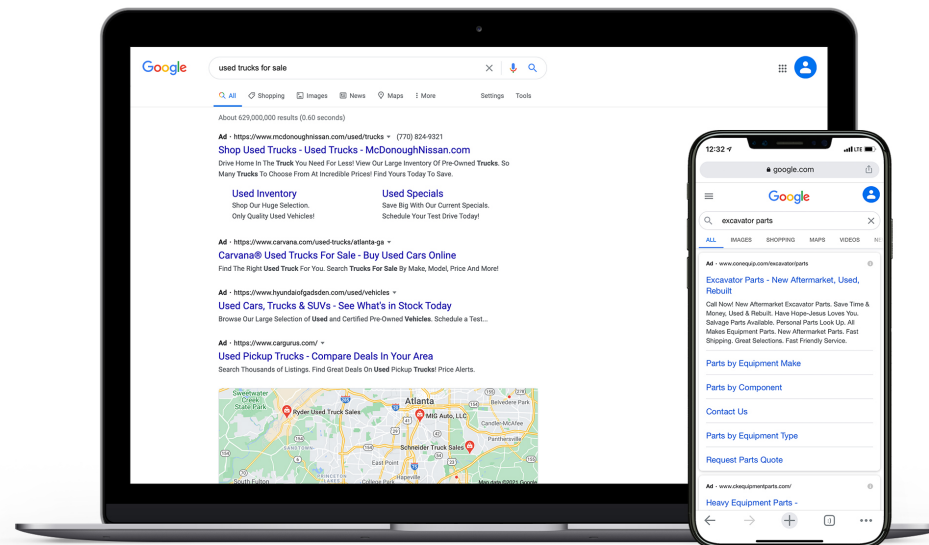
Google

used trucks for sale

All Shopping Images News Maps More Settings Tools

About 629,000,000 results (0.60 seconds)

Ad · https://www.mcdonoughnissan.com/used/trucks (770) 824-9321

Shop Used Trucks - Used Trucks - McDonoughNissan.com

Drive Home In The Truck You Need For Less! View Our Large Inventory Of Pre-Owned Trucks. So Many Trucks To Choose From At Incredible Prices! Find Yours Today To Save.

Used Inventory
Shop Our Huge Selection. Only Quality Used Vehicles!

Used Specials
Save Big With Our Current Specials. Schedule Your Test Drive Today!

Ad · https://www.carvana.com/used-trucks/atlanta-ga

Carvana® Used Trucks For Sale - Buy Used Cars Online

Find The Right Used Truck For You. Search Trucks For Sale By Make, Model, Price And More!

Ad · https://www.hyundaiofgadsden.com/used/vehicles

Used Cars, Trucks & SUVs - See What's in Stock Today

Browse Our Large Selection of Used and Certified Pre-Owned Vehicles. Schedule a Test...

Ad · https://www.cargurus.com/

Used Pickup Trucks - Compare Deals In Your Area

Search Thousands of Listings. Find Great Deals On Used Pickup Trucks! Price Alerts.

Sweetwater Creek State Park
Ryder Used Truck Sales
Atlanta
Belvedere Park
MIG Auto, LLC
Panthersville
Schneider Truck Sales
East Point
South Fulton
Hapeville
College Park
Map data ©2021 Google

12:32
google.com

Google

excavator parts

ALL IMAGES SHOPPING MAPS VIDEOS NE

Ad · www.conequip.com/excavator/parts

Excavator Parts - New Aftermarket, Used, Rebuilt

Call Now! New Aftermarket Excavator Parts. Save Time & Money, Used & Rebuilt. Have Hope-Jesus Loves You. Salvage Parts Available. Personal Parts Look Up. All Makes Equipment Parts. New Aftermarket Parts. Fast Shipping. Great Selections. Fast Friendly Service.

Parts by Equipment Make

Parts by Component

Contact Us

Parts by Equipment Type

Request Parts Quote

Ad · www.ckequipmentparts.com/

Heavy Equipment Parts -